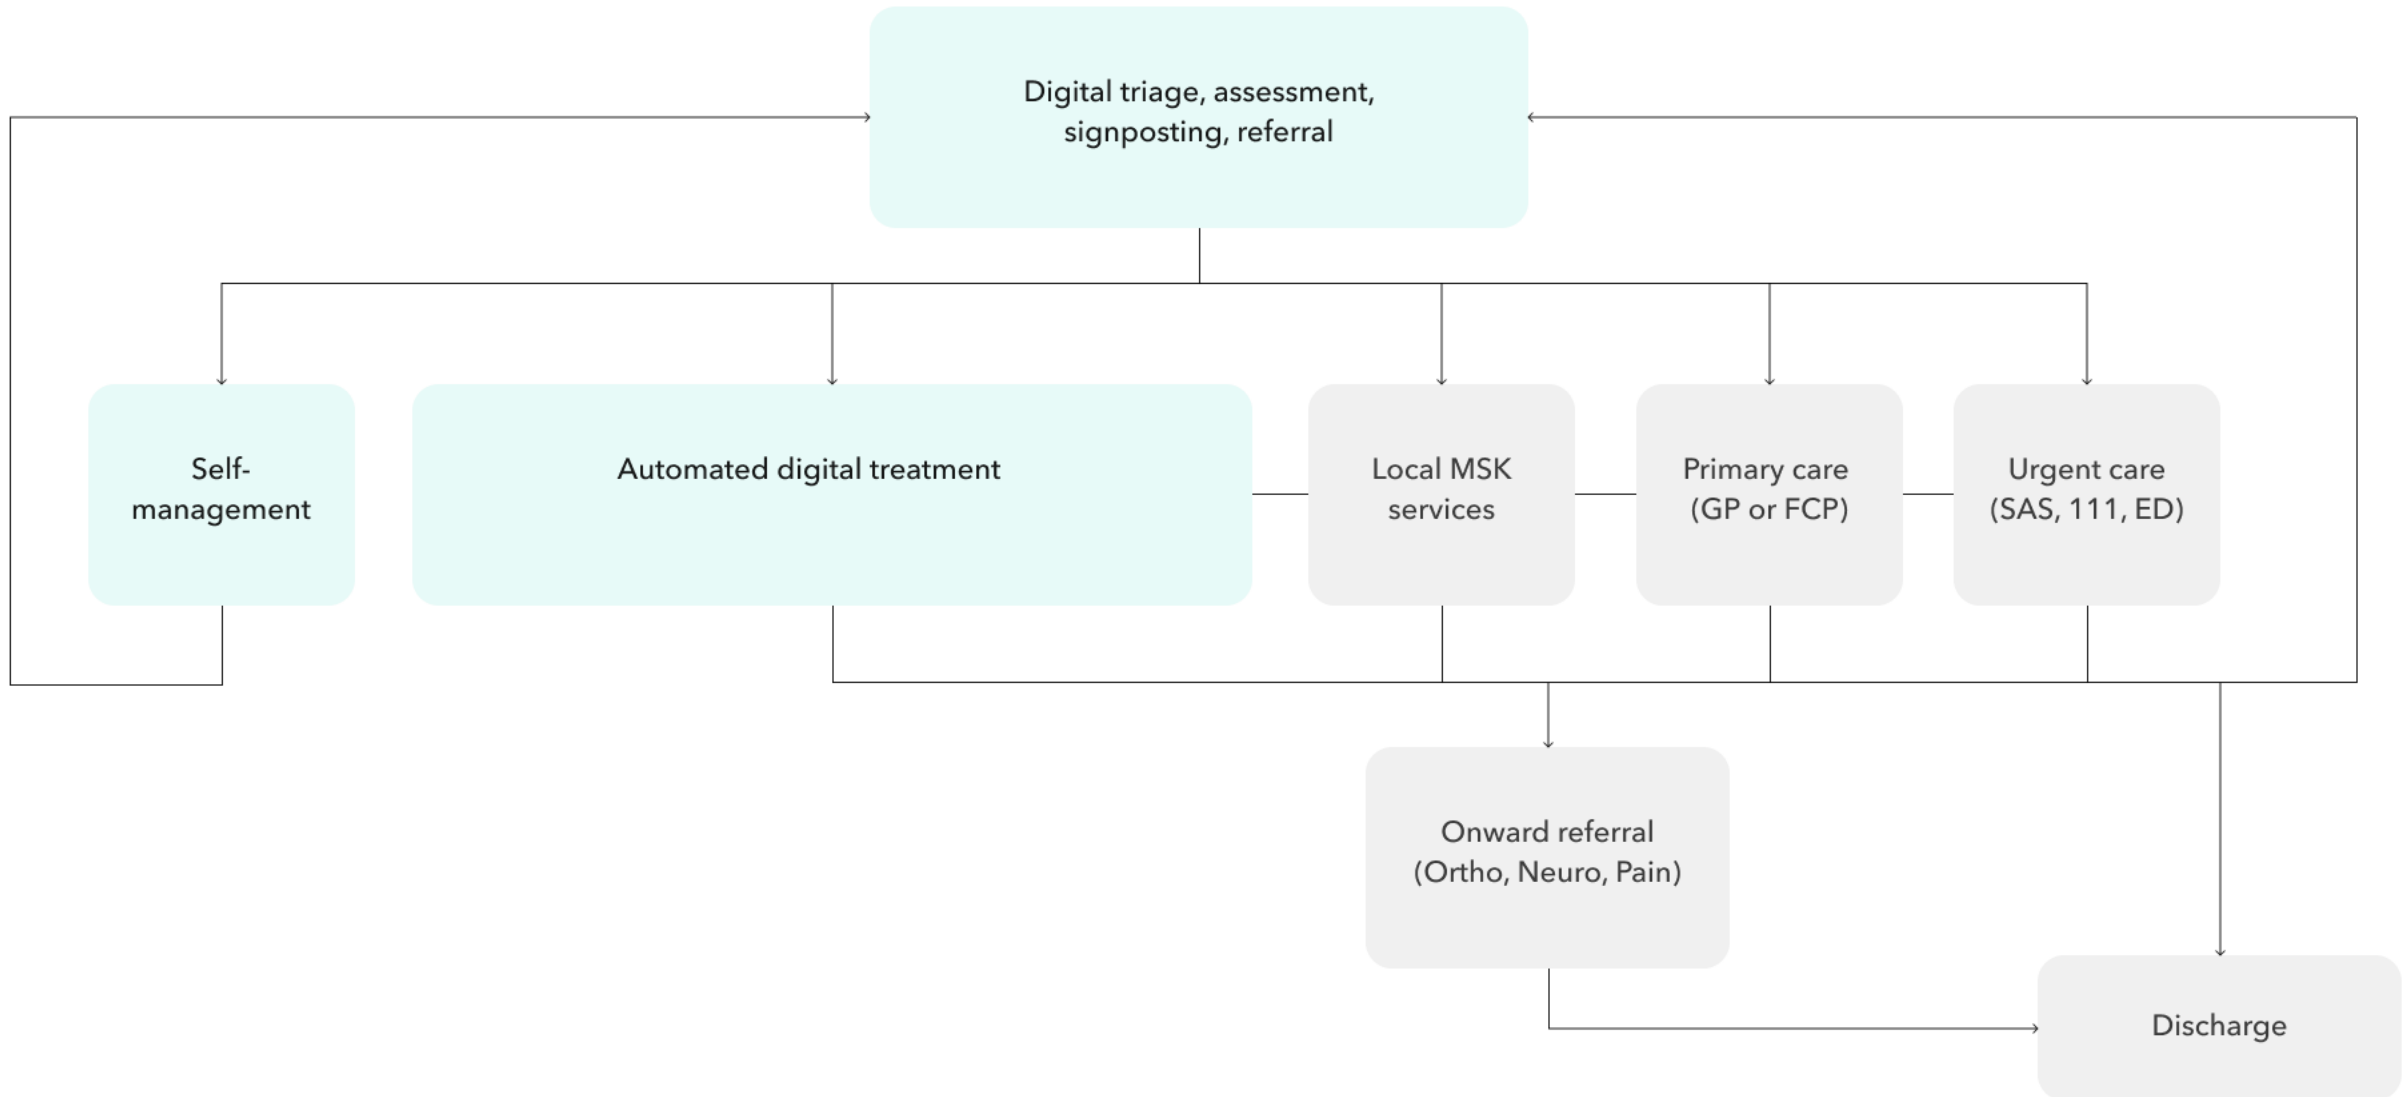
Digital triage, assessment, signposting, referral

Self-management

Automated digital treatment

Local MSK services

Primary care (GP or FCP)

Urgent care (SAS, 111, ED)

Onward referral (Ortho, Neuro, Pain)

Discharge